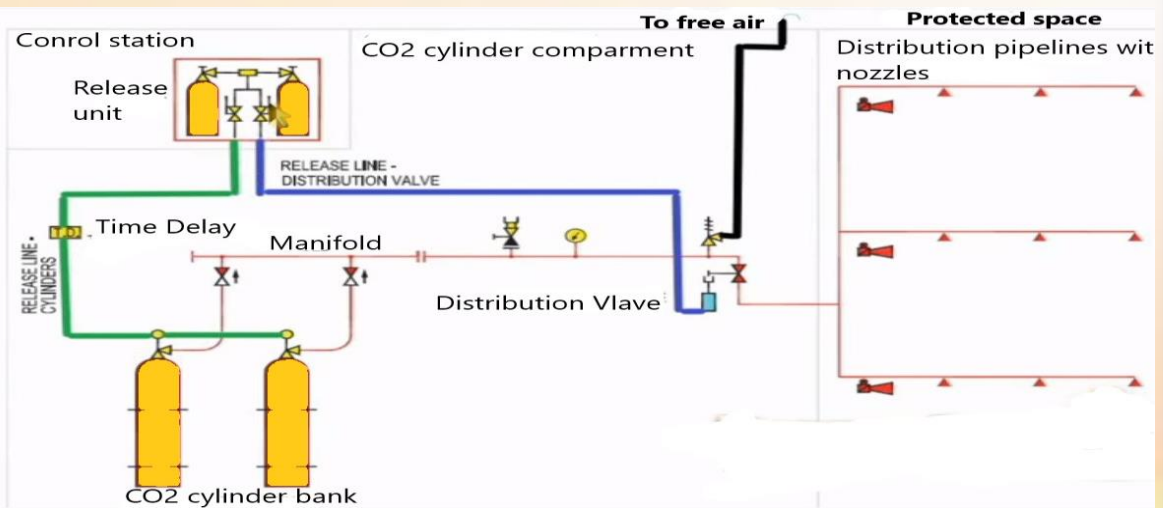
Conrol station

Release unit

CO2 cylinder comparment

To free air

Protected space

Distribution pipelines wit nozzles

RELEASE LINE - DISTRIBUTION VALVE

TD

Time Delay

RELEASE LINE - CYLINDERS

Manifold

Distribution Vlave

CO2 cylinder bank